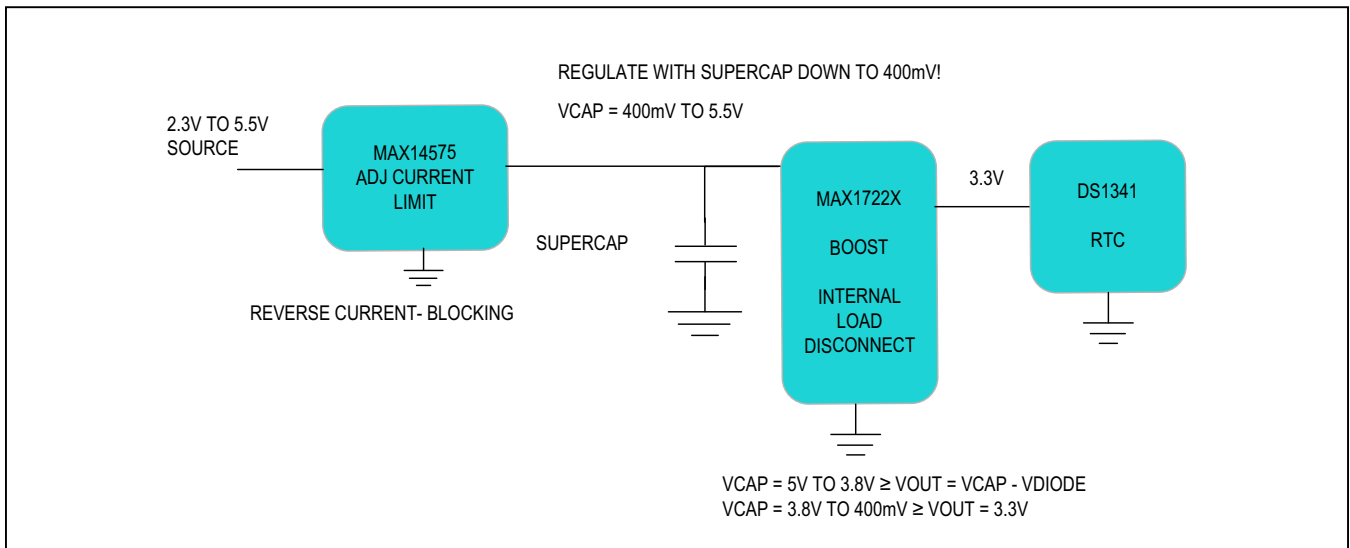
REGULATE WITH SUPERCAP DOWN TO 400mV!

VCAP = 400mV TO 5.5V

2.3V TO 5.5V SOURCE

MAX14575 ADJ CURRENT LIMIT

SUPERCAP

REVERSE CURRENT- BLOCKING

MAX1722X

BOOST

INTERNAL LOAD DISCONNECT

3.3V

DS1341

RTC

VCAP = 5V TO 3.8V ≥ VOUT = VCAP - VDIODE
VCAP = 3.8V TO 400mV ≥ VOUT = 3.3V